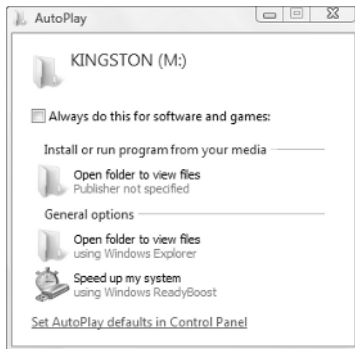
AutoPlay

KINGSTON (M:)

Always do this for software and games:

Install or run program from your media

Open folder to view files
Publisher not specified

General options

Open folder to view files
using Windows Explorer

Speed up my system
using Windows ReadyBoost

Set AutoPlay defaults in Control Panel